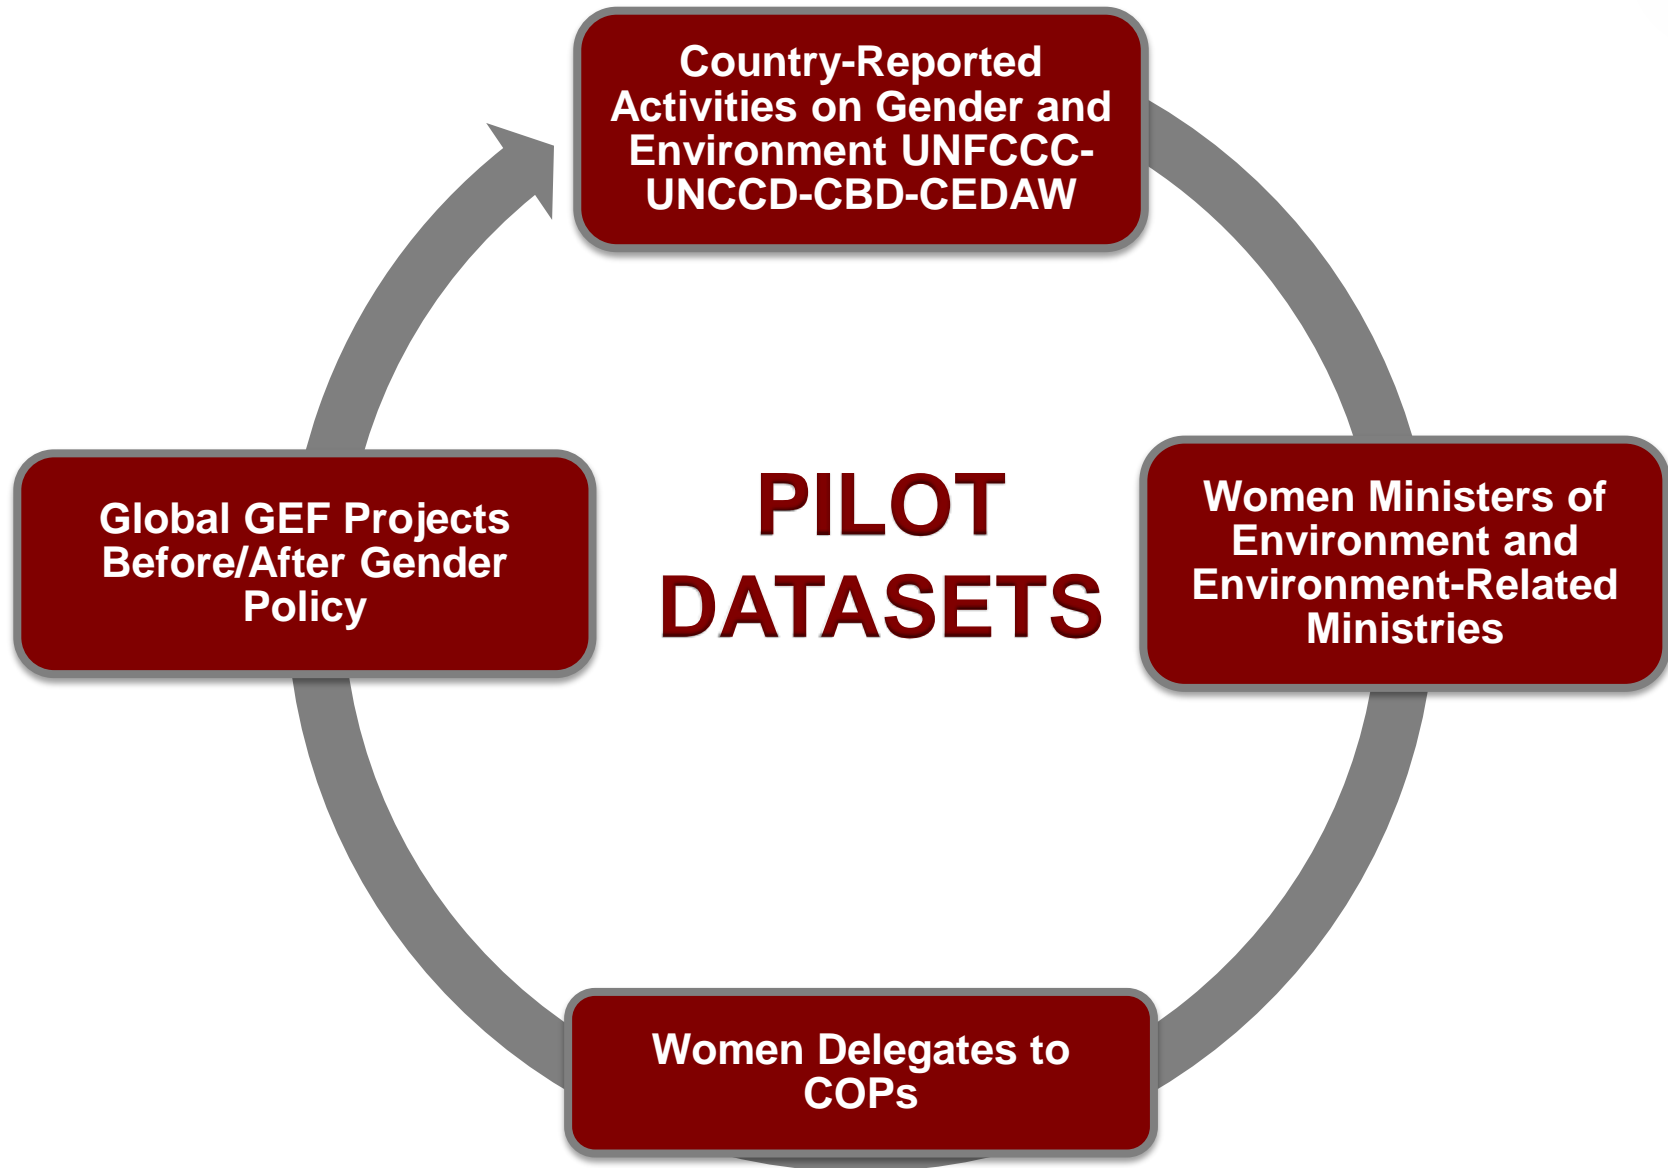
Country-Reported Activities on Gender and Environment UNFCCC-UNCCD-CBD-CEDAW

Women Ministers of Environment and Environment-Related Ministries

Women Delegates to COPs

Global GEF Projects Before/After Gender Policy

PILOT DATASETS